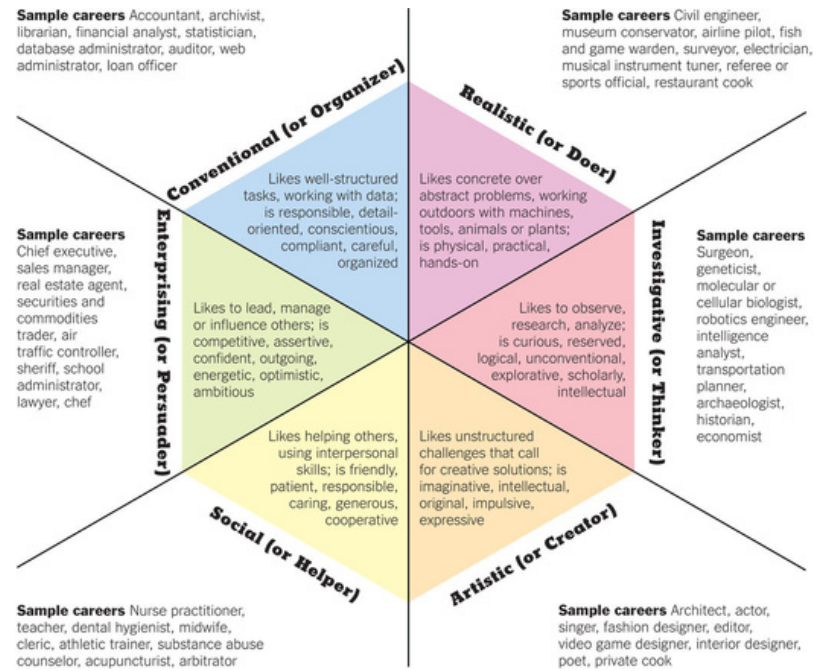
**Sample careers** Accountant, archivist, librarian, financial analyst, statistician, database administrator, auditor, web administrator, loan officer

**Sample careers** Civil engineer, museum conservator, airline pilot, fish and game warden, surveyor, electrician, musical instrument tuner, referee or sports official, restaurant cook

Conventional (or Organizer)

Realistic (or Doer)

Likes well-structured tasks, working with data; is responsible, detail-oriented, conscientious, compliant, careful, organized

Likes concrete over abstract problems, working outdoors with machines, tools, animals or plants; is physical, practical, hands-on

**Sample careers** Chief executive, sales manager, real estate agent, securities and commodities trader, air traffic controller, sheriff, school administrator, lawyer, chef

Enterprising (or Persuader)

Likes to lead, manage or influence others; is competitive, assertive, confident, outgoing, energetic, optimistic, ambitious

Likes to observe, research, analyze; is curious, reserved, logical, unconventional, explorative, scholarly, intellectual

Investigative (or Thinker)

**Sample careers** Surgeon, geneticist, molecular or cellular biologist, robotics engineer, intelligence analyst, transportation planner, archaeologist, historian, economist

Likes helping others, using interpersonal skills; is friendly, patient, responsible, caring, generous, cooperative

Likes unstructured challenges that call for creative solutions; is imaginative, intellectual, original, impulsive, expressive

Social (or Helper)

Artistic (or Creator)

**Sample careers** Nurse practitioner, teacher, dental hygienist, midwife, cleric, athletic trainer, substance abuse counselor, acupuncturist, arbitrator

**Sample careers** Architect, actor, singer, fashion designer, editor, video game designer, interior designer, poet, private cook